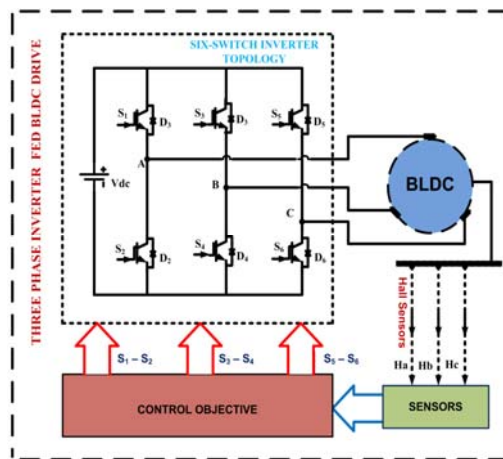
THREE PHASE INVERTER FED BLDC DRIVE

SIX-SWITCH INVERTER TOPOLOGY

$S_1$ $D_1$ $S_3$ $D_3$ $S_5$ $D_5$

Vdc

A

B

C

$S_2$ $D_2$ $S_4$ $D_4$ $S_6$ $D_6$

BLDC

Hall Sensors

Ha Hb Hc

$S_1 - S_2$

$S_3 - S_4$

$S_5 - S_6$

CONTROL OBJECTIVE

SENSORS